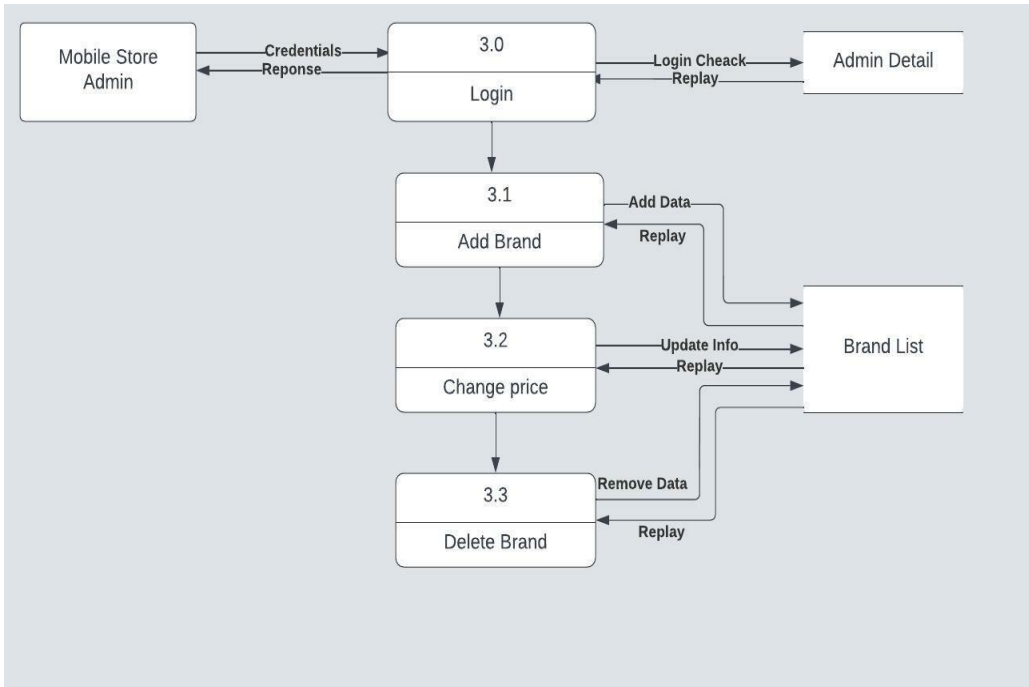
Mobile Store Admin

Credentials

Reponse

3.0

Login

Login Cheack

Replay

Admin Detail

3.1

Add Brand

Add Data

Replay

Brand List

3.2

Change price

Update Info

Replay

3.3

Delete Brand

Remove Data

Replay